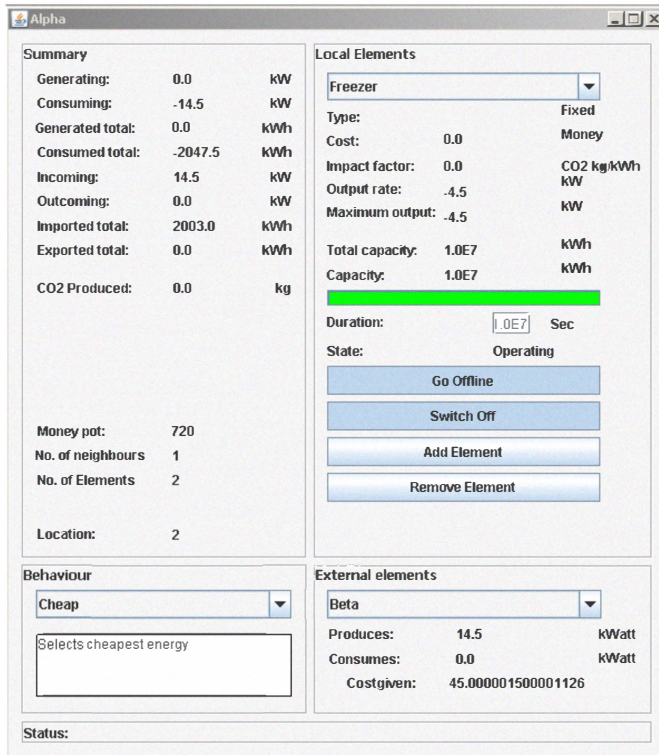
Alpha

Summary

| | | |
|---|---|---|
| Generating: | 0.0 | kW |
| Consuming: | -14.5 | kW |
| Generated total: | 0.0 | kWh |
| Consumed total: | -2047.5 | kWh |
| Incoming: | 14.5 | kW |
| Outcoming: | 0.0 | kW |
| Imported total: | 2003.0 | kWh |
| Exported total: | 0.0 | kWh |
| CO2 Produced: | 0.0 | kg |

Money pot: 720
No. of neighbours 1
No. of Elements 2

Location: 2

Local Elements

Freezer

| | | |
|---|---|---|
| Type: | | Fixed |
| Cost: | 0.0 | Money |
| Impact factor: | 0.0 | CO2 kg/kWh |
| Output rate: | -4.5 | kW |
| Maximum output: | -4.5 | kW |
| Total capacity: | 1.0E7 | kWh |
| Capacity: | 1.0E7 | kWh |

Duration: 1.0E7 Sec
State: Operating

Go Offline
Switch Off
Add Element
Remove Element

Behaviour

Cheap

Selects cheapest energy

External elements

Beta

Produces: 14.5 kWatt
Consumes: 0.0 kWatt
Costgiven: 45.000001500001126

Status: